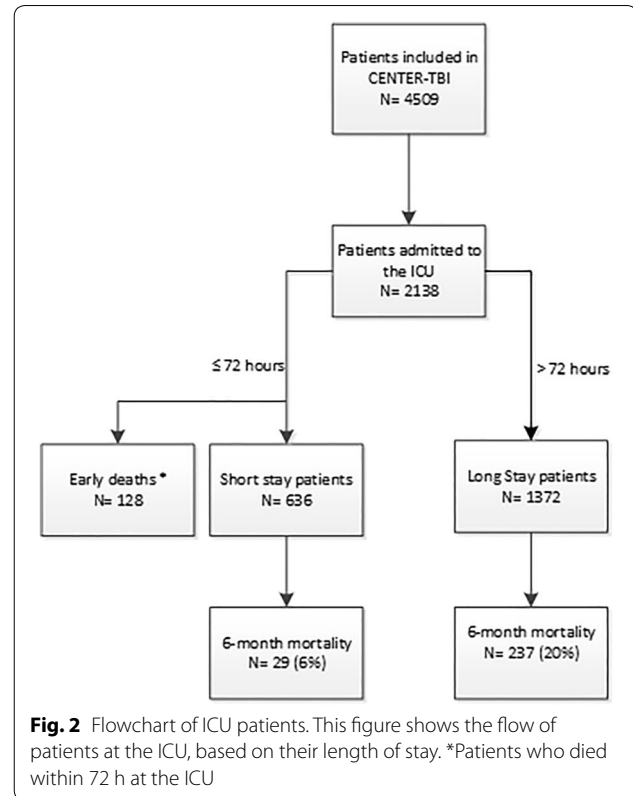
Patients included in CENTER-TBI
N= 4509

Patients admitted to the ICU
N= 2138

≤ 72 hours

> 72 hours

Early deaths *
N= 128

Short stay patients
N= 636

Long Stay patients
N= 1372

6-month mortality
N= 29 (6%)

6-month mortality
N= 237 (20%)

**Fig. 2** Flowchart of ICU patients. This figure shows the flow of patients at the ICU, based on their length of stay. *Patients who died within 72 h at the ICU